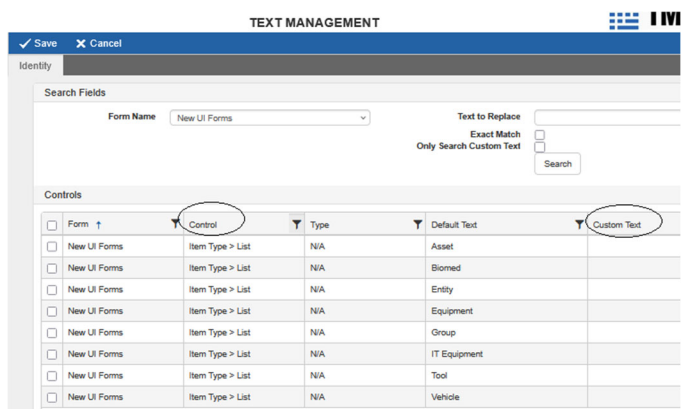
TEXT MANAGEMENT

IM

Save Cancel

Identity

Search Fields

Form Name New UI Forms

Text to Replace

Exact Match

Only Search Custom Text

Search

Controls

| | Form | Control | Type | Default Text | Custom Text |
|---|---|---|---|---|---|
| | New UI Forms | Item Type > List | N/A | Asset | |
| | New UI Forms | Item Type > List | N/A | Biomed | |
| | New UI Forms | Item Type > List | N/A | Entity | |
| | New UI Forms | Item Type > List | N/A | Equipment | |
| | New UI Forms | Item Type > List | N/A | Group | |
| | New UI Forms | Item Type > List | N/A | IT Equipment | |
| | New UI Forms | Item Type > List | N/A | Tool | |
| | New UI Forms | Item Type > List | N/A | Vehicle | |